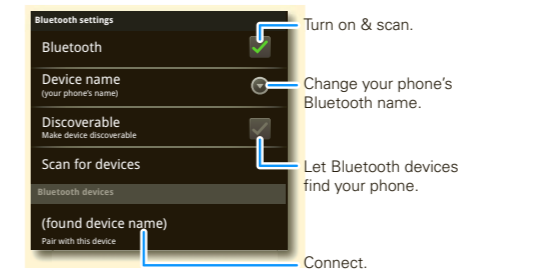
Bluetooth settings

Bluetooth

Device name
(your phone's name)

Discoverable
Make device discoverable

Scan for devices

Bluetooth devices

(found device name)
Pair with this device

Turn on & scan.

Change your phone's Bluetooth name.

Let Bluetooth devices find your phone.

Connect.